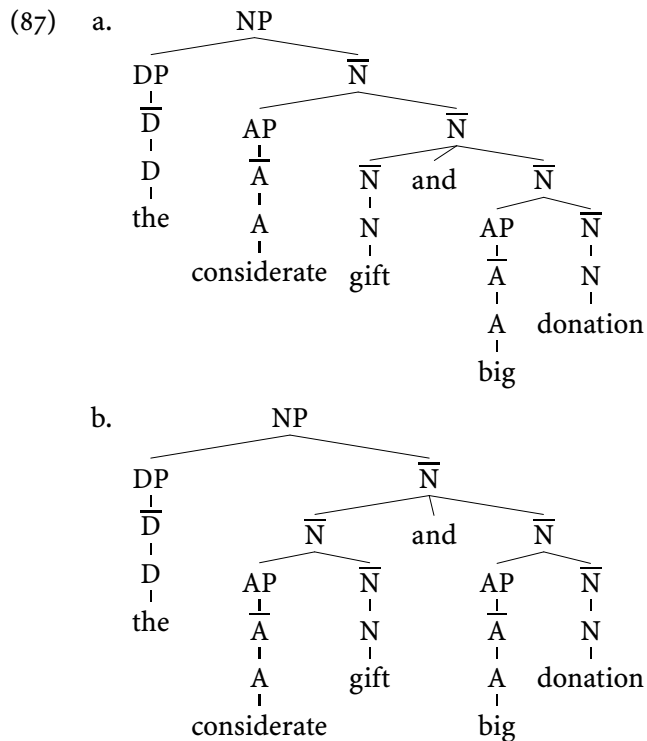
(87) a.

NP

DP $\overline{N}$

$\overline{D}$ AP $\overline{N}$

D $\overline{A}$ $\overline{N}$ and $\overline{N}$

the A N AP $\overline{N}$

considerate gift $\overline{A}$ N

A donation

big

b.

NP

DP $\overline{N}$

$\overline{D}$ $\overline{N}$ and $\overline{N}$

D AP $\overline{N}$ AP $\overline{N}$

the $\overline{A}$ N $\overline{A}$ N

A gift A donation

considerate big